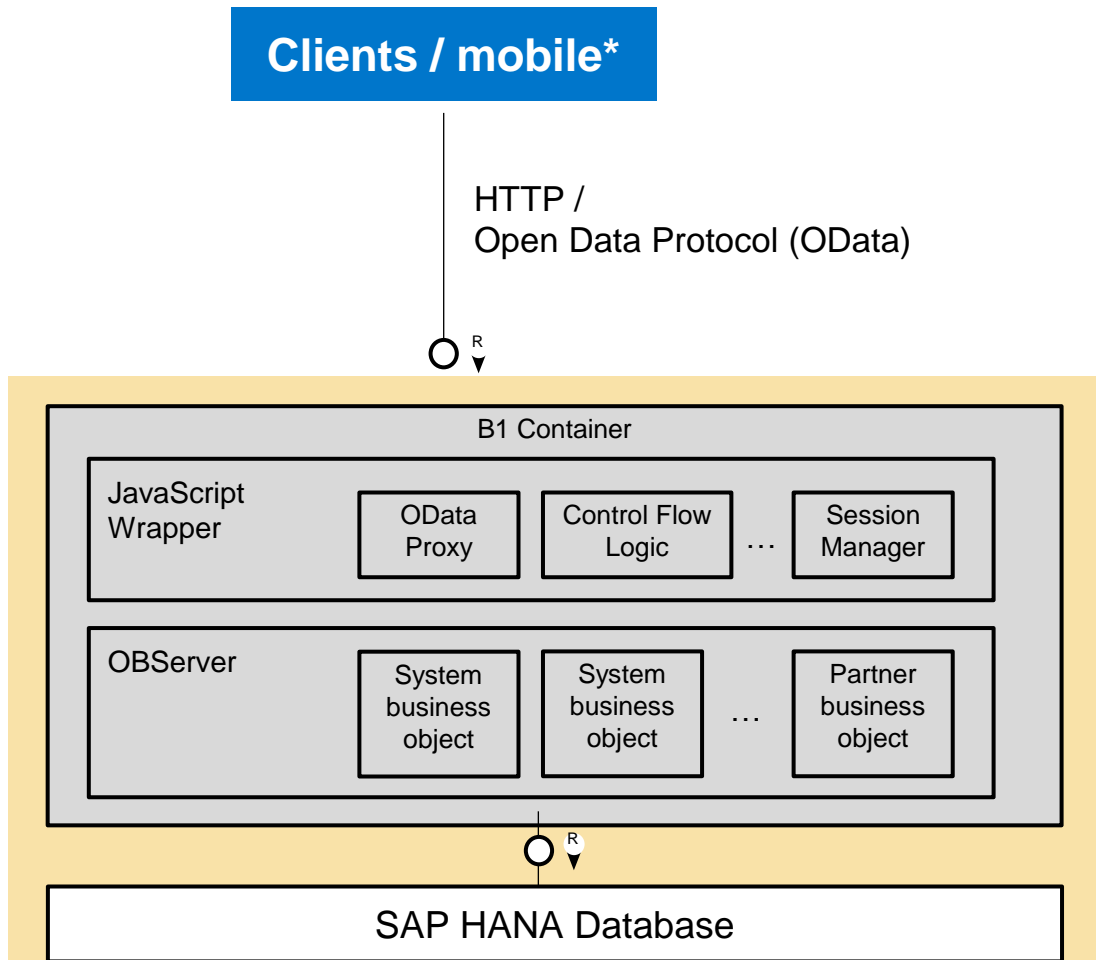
Clients / mobile*

HTTP /
Open Data Protocol (OData)

R

B1 Container

JavaScript Wrapper

OData Proxy

Control Flow Logic

…

Session Manager

OBServer

System business object

System business object

…

Partner business object

R

SAP HANA Database